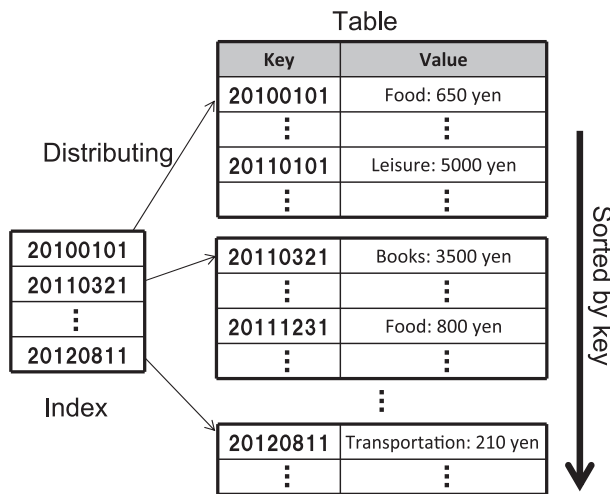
Table

| Key | Value |
|---|---|
| 20100101 | Food: 650 yen |
| ⋮ | ⋮ |
| 20110101 | Leisure: 5000 yen |
| ⋮ | ⋮ |

Distributing

| 20100101 |
|---|
| 20110321 |
| ⋮ |
| 20120811 |

Index

| 20110321 | Books: 3500 yen |
|---|---|
| ⋮ | ⋮ |
| 20111231 | Food: 800 yen |
| ⋮ | ⋮ |

⋮

| 20120811 | Transportation: 210 yen |
|---|---|
| ⋮ | ⋮ |

Sorted by key